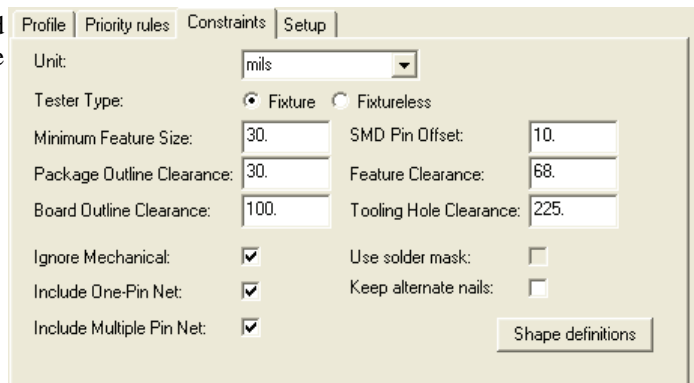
d
e

Profile | Priority rules | Constraints | Setup

Unit: mils

Tester Type: Fixture Fixtureless

Minimum Feature Size: 30.
SMD Pin Offset: 10.

Package Outline Clearance: 30.
Feature Clearance: 68.

Board Outline Clearance: 100.
Tooling Hole Clearance: 225.

Ignore Mechanical:
Use solder mask:

Include One-Pin Net:
Keep alternate nails:

Include Multiple Pin Net:

Shape definitions